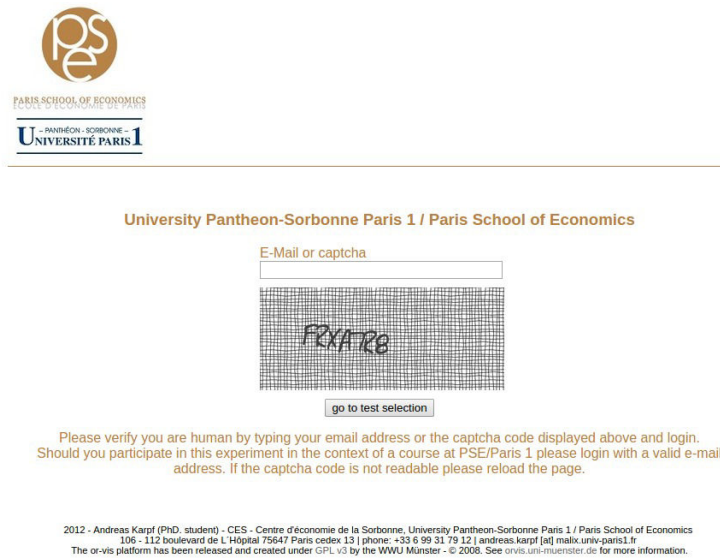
pse

PARIS SCHOOL OF ECONOMICS
ÉCOLE D'ÉCONOMIE DE PARIS

– PANTHÉON - SORBONNE –
UNIVERSITÉ PARIS 1

University Pantheon-Sorbonne Paris 1 / Paris School of Economics

E-Mail or captcha

FRXATR8

go to test selection

Please verify you are human by typing your email address or the captcha code displayed above and login. Should you participate in this experiment in the context of a course at PSE/Paris 1 please login with a valid e-mail address. If the captcha code is not readable please reload the page.

2012 - Andreas Karpf (PhD. student) - CES - Centre d'économie de la Sorbonne, University Pantheon-Sorbonne Paris 1 / Paris School of Economics
106 - 112 boulevard de L'Hôpital 75647 Paris cedex 13 | phone: +33 6 99 31 79 12 | andreas.karpf [at] malix.univ-paris1.fr
The or-vis platform has been released and created under GPL v3 by the WWU Münster - © 2008. See orvis.uni-muenster.de for more information.